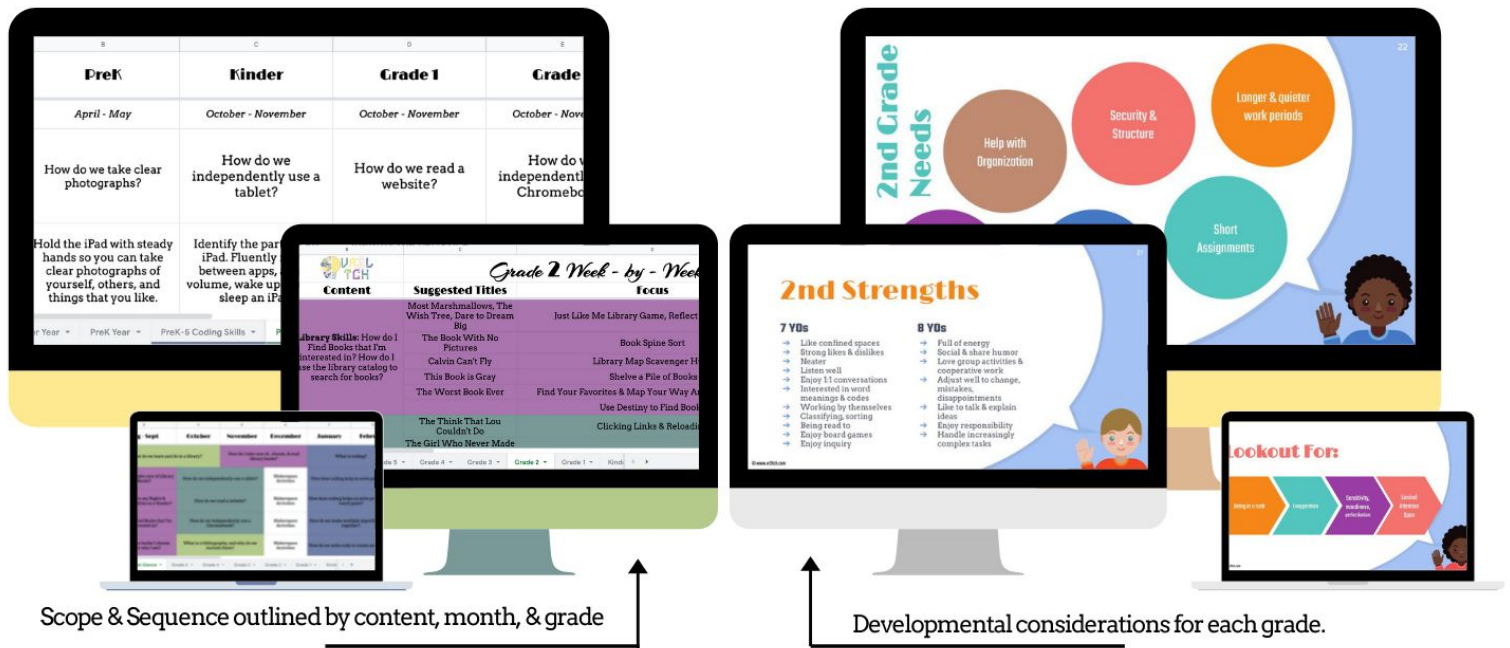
| B | C | D | E |
|---|---|---|---|
| PreK | Kinder | Grade 1 | Grade |
| April - May | October - November | October - November | October - Nove |
| How do we take clear photographs? | How do we independently use a tablet? | How do we read a website? | How do w independentl Chromebo |
| Hold the iPad with steady hands so you can take clear photographs of yourself, others, and things that you like. | Identify the part iPad. Fluently between apps, volume, wake up sleep an iPa | | |

r Year · PreK Year · PreK-5 Coding Skills

Grade 2 Week - by - Week

| Content | Suggested Titles | Focus |
|---|---|---|
| Library Skills: How do I Find Books that I'm interested in? How do I use the library catalog to search for books? | Most Marshmallows, The Wish Tree, Dare to Dream Big | Just Like Me Library Game, Reflect |
| | The Book With No Pictures | Book Spine Sort |
| | Calvin Can't Fly | Library Map Scavenger H |
| | This Book is Gray | Shelve a Pile of Books |
| | The Worst Book Ever | Find Your Favorites & Map Your Way A |
| | | Use Destiny to Find Book |
| | The Think That Lou Couldn't Do | Clicking Links & Reloadi |
| | The Girl Who Never Made | |

de 5 · Grade 4 · Grade 3 · Grade 2 · Grade 1 · Kind

Sept · October · November · December · January · Febr

2nd Grade Needs

22

Help with Organization

Security & Structure

Longer & quieter work periods

Short Assignments

2nd Strengths

21

7 YOs
→ Like confined spaces
→ Strong likes & dislikes
→ Neater
→ Listen well
→ Enjoy 1:1 conversations
→ Interested in word meanings & codes
→ Working by themselves
→ Classifying, sorting
→ Being read to
→ Enjoy board games
→ Enjoy inquiry

8 YOs
→ Full of energy
→ Social & share humor
→ Love group activities & cooperative work
→ Adjust well to change, mistakes, disappointments
→ Like to talk & explain ideas
→ Enjoy responsibility
→ Handle increasingly complex tasks

Lookout For:

Being in a rush · Cooperation · Sensitivity, moodiness, perfectionism · Limited Attention Span

Scope & Sequence outlined by content, month, & grade

Developmental considerations for each grade.